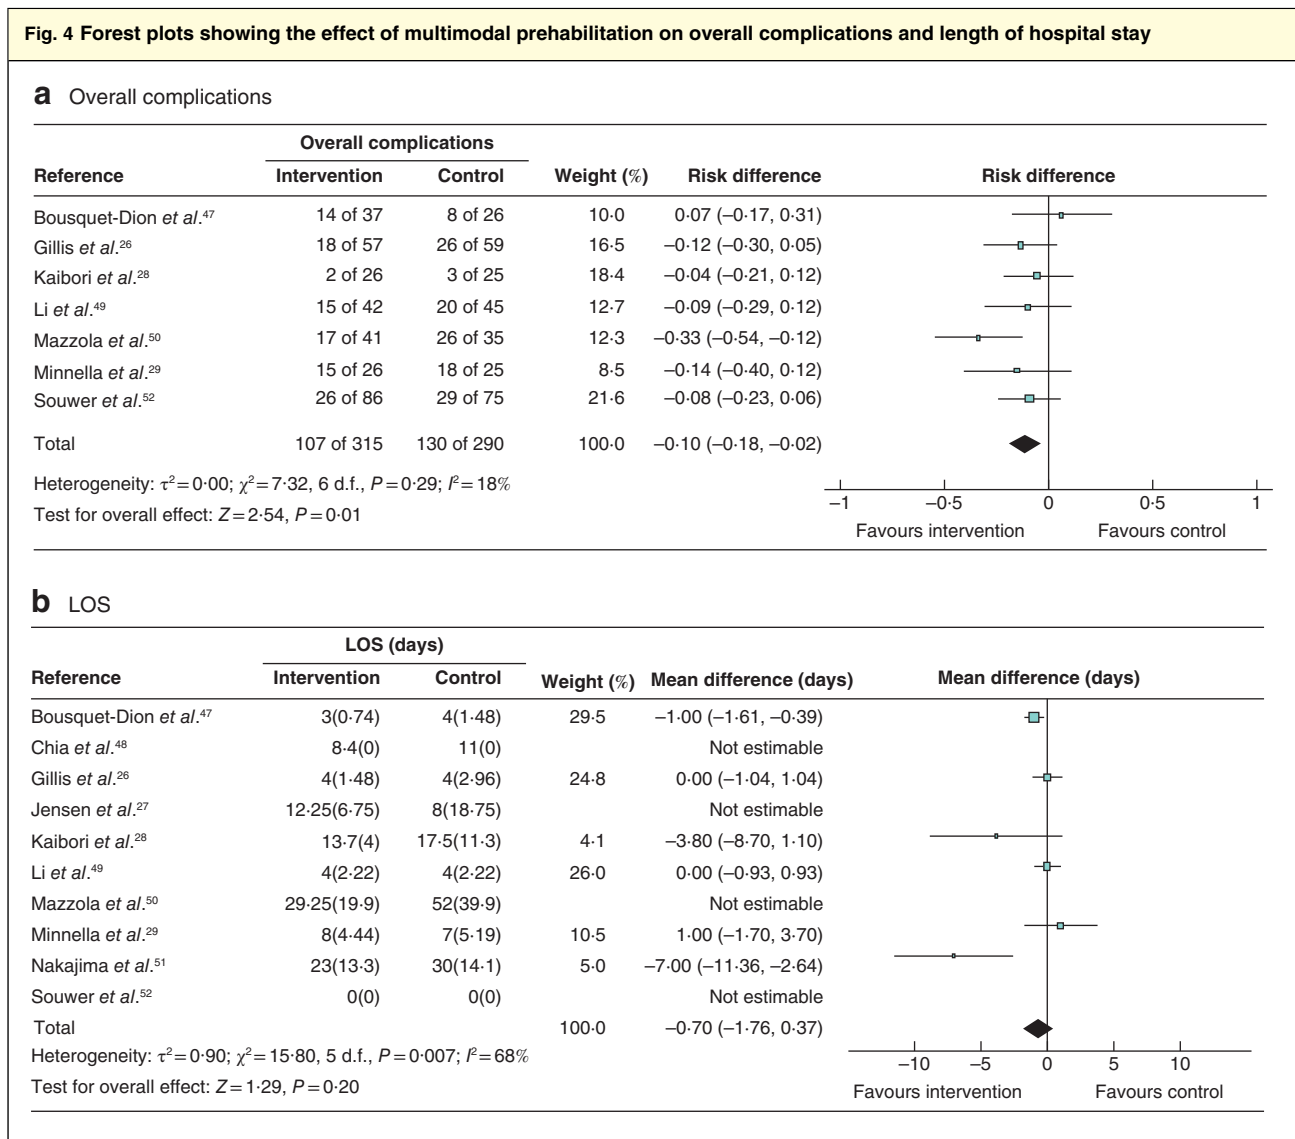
Fig. 4 Forest plots showing the effect of multimodal prehabilitation on overall complications and length of hospital stay

**a** Overall complications

| Reference | Overall complications Intervention | Overall complications Control | Weight (%) | Risk difference |
|---|---|---|---|---|
| Bousquet-Dion *et al*.$^{47}$ | 14 of 37 | 8 of 26 | 10·0 | 0·07 (−0·17, 0·31) |
| Gillis *et al*.$^{26}$ | 18 of 57 | 26 of 59 | 16·5 | −0·12 (−0·30, 0·05) |
| Kaibori *et al*.$^{28}$ | 2 of 26 | 3 of 25 | 18·4 | −0·04 (−0·21, 0·12) |
| Li *et al*.$^{49}$ | 15 of 42 | 20 of 45 | 12·7 | −0·09 (−0·29, 0·12) |
| Mazzola *et al*.$^{50}$ | 17 of 41 | 26 of 35 | 12·3 | −0·33 (−0·54, −0·12) |
| Minnella *et al*.$^{29}$ | 15 of 26 | 18 of 25 | 8·5 | −0·14 (−0·40, 0·12) |
| Souwer *et al*.$^{52}$ | 26 of 86 | 29 of 75 | 21·6 | −0·08 (−0·23, 0·06) |
| Total | 107 of 315 | 130 of 290 | 100·0 | −0·10 (−0·18, −0·02) |

Heterogeneity: $\tau^2=0·00$; $\chi^2=7·32$, 6 d.f., $P=0·29$; $I^2=18\%$
Test for overall effect: $Z=2·54$, $P=0·01$

Risk difference
−1 −0·5 0 0·5 1
Favours intervention Favours control

**b** LOS

| Reference | LOS (days) Intervention | LOS (days) Control | Weight (%) | Mean difference (days) |
|---|---|---|---|---|
| Bousquet-Dion *et al*.$^{47}$ | 3(0·74) | 4(1·48) | 29·5 | −1·00 (−1·61, −0·39) |
| Chia *et al*.$^{48}$ | 8·4(0) | 11(0) | | Not estimable |
| Gillis *et al*.$^{26}$ | 4(1·48) | 4(2·96) | 24·8 | 0·00 (−1·04, 1·04) |
| Jensen *et al*.$^{27}$ | 12·25(6·75) | 8(18·75) | | Not estimable |
| Kaibori *et al*.$^{28}$ | 13·7(4) | 17·5(11·3) | 4·1 | −3·80 (−8·70, 1·10) |
| Li *et al*.$^{49}$ | 4(2·22) | 4(2·22) | 26·0 | 0·00 (−0·93, 0·93) |
| Mazzola *et al*.$^{50}$ | 29·25(19·9) | 52(39·9) | | Not estimable |
| Minnella *et al*.$^{29}$ | 8(4·44) | 7(5·19) | 10·5 | 1·00 (−1·70, 3·70) |
| Nakajima *et al*.$^{51}$ | 23(13·3) | 30(14·1) | 5·0 | −7·00 (−11·36, −2·64) |
| Souwer *et al*.$^{52}$ | 0(0) | 0(0) | | Not estimable |
| Total | | | 100·0 | −0·70 (−1·76, 0·37) |

Heterogeneity: $\tau^2=0·90$; $\chi^2=15·80$, 5 d.f., $P=0·007$; $I^2=68\%$
Test for overall effect: $Z=1·29$, $P=0·20$

Mean difference (days)
−10 −5 0 5 10
Favours intervention Favours control